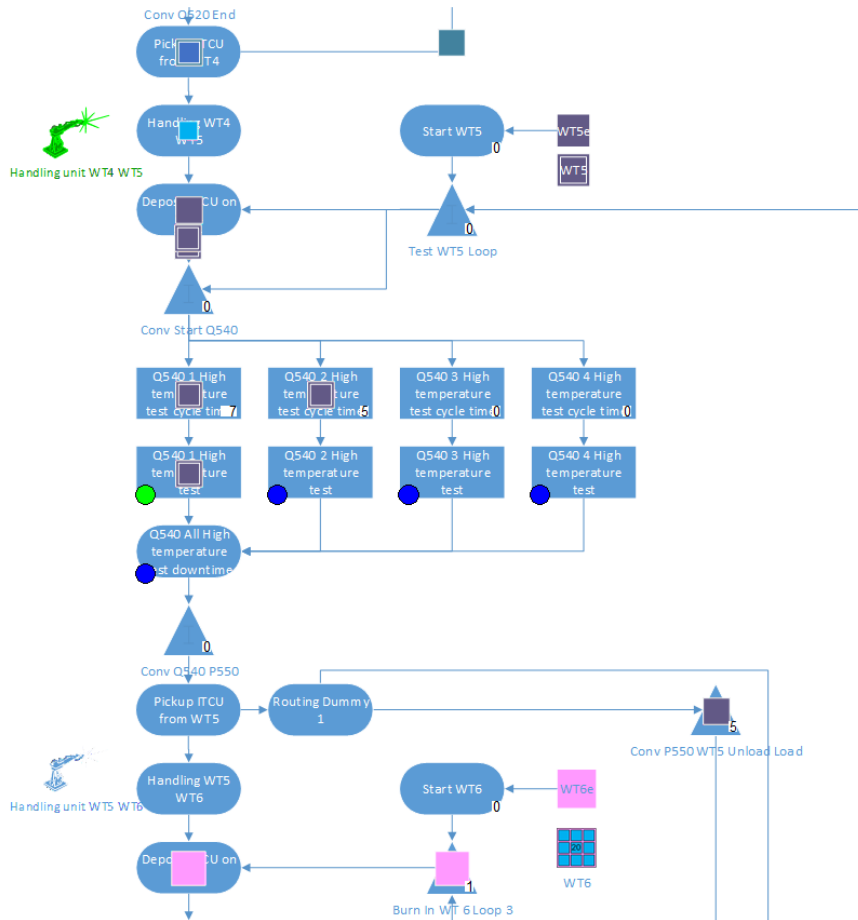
Conv Q520 End

Pick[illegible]TCU fro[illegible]T4

Handling WT4 WT5

Handling unit WT4 WT5

Start WT5

0

WT5e

WT5

Depos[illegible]CU on

Test WT5 Loop

0

0

Conv Start Q540

Q540 1 High tem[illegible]rature test cycle tim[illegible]7

Q540 2 High tem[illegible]rature test cycle tim5

Q540 3 High temperature test cycle tim0

Q540 4 High temperature test cycle tim0

Q540 1 High tem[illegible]ture test

Q540 2 High temperature test

Q540 3 High temperature test

Q540 4 High temperature test

Q540 All High temperature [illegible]est downtime

0

Conv Q540 P550

Pickup ITCU from WT5

Routing Dummy 1

5

Conv P550 WT5 Unload Load

Handling WT5 WT6

Handling unit WT5 WT6

Start WT6

0

WT6e

20

WT6

Depo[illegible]CU on

1

Burn In WT 6 Loop 3